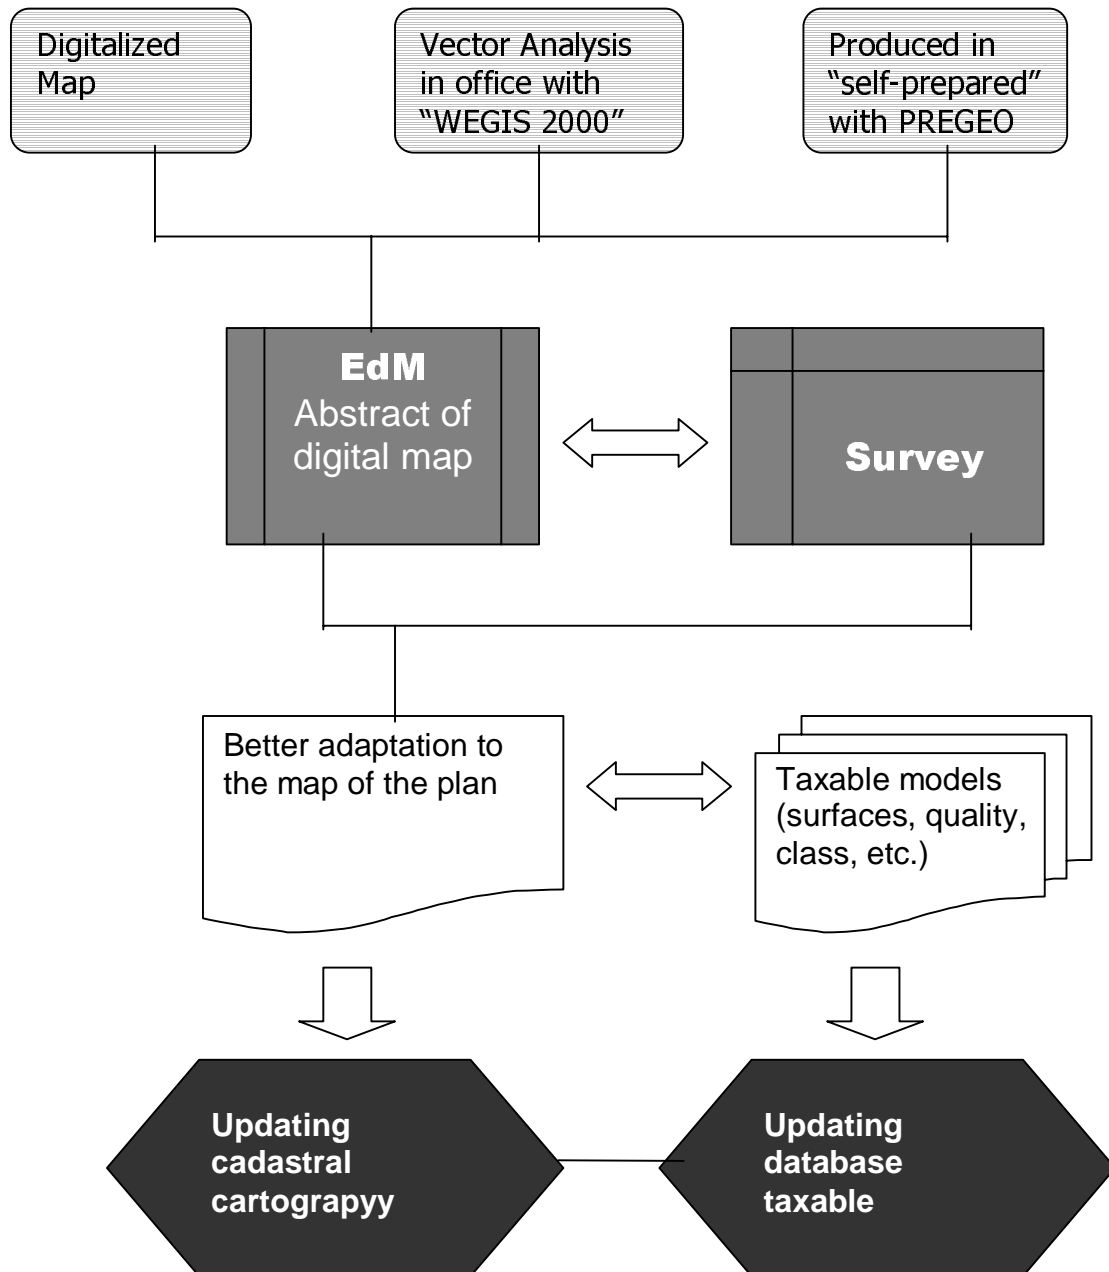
Digitalized Map

Vector Analysis in office with "WEGIS 2000"

Produced in "self-prepared" with PREGEO

EdM
Abstract of digital map

Survey

Better adaptation to the map of the plan

Taxable models (surfaces, quality, class, etc.)

Updating cadastral cartograpyy

Updating database taxable